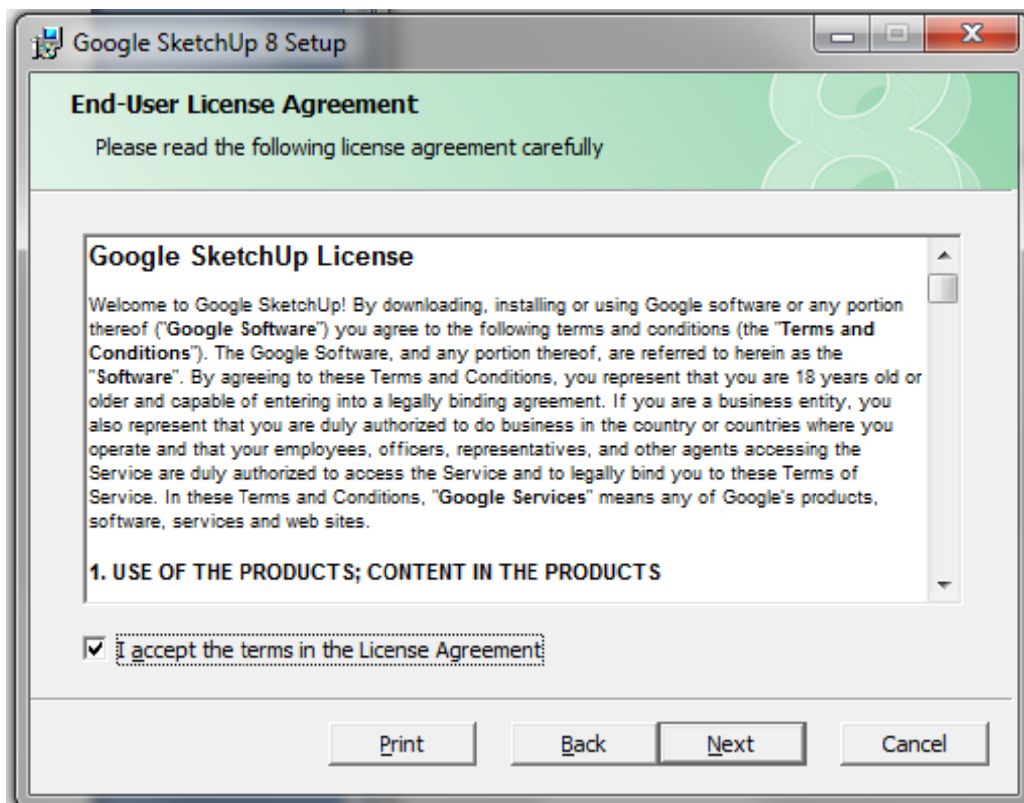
Google SketchUp 8 Setup

End-User License Agreement

Please read the following license agreement carefully

Google SketchUp License

Welcome to Google SketchUp! By downloading, installing or using Google software or any portion thereof ("Google Software") you agree to the following terms and conditions (the "Terms and Conditions"). The Google Software, and any portion thereof, are referred to herein as the "Software". By agreeing to these Terms and Conditions, you represent that you are 18 years old or older and capable of entering into a legally binding agreement. If you are a business entity, you also represent that you are duly authorized to do business in the country or countries where you operate and that your employees, officers, representatives, and other agents accessing the Service are duly authorized to access the Service and to legally bind you to these Terms of Service. In these Terms and Conditions, "Google Services" means any of Google's products, software, services and web sites.

1. USE OF THE PRODUCTS; CONTENT IN THE PRODUCTS

I accept the terms in the License Agreement

Print Back Next Cancel